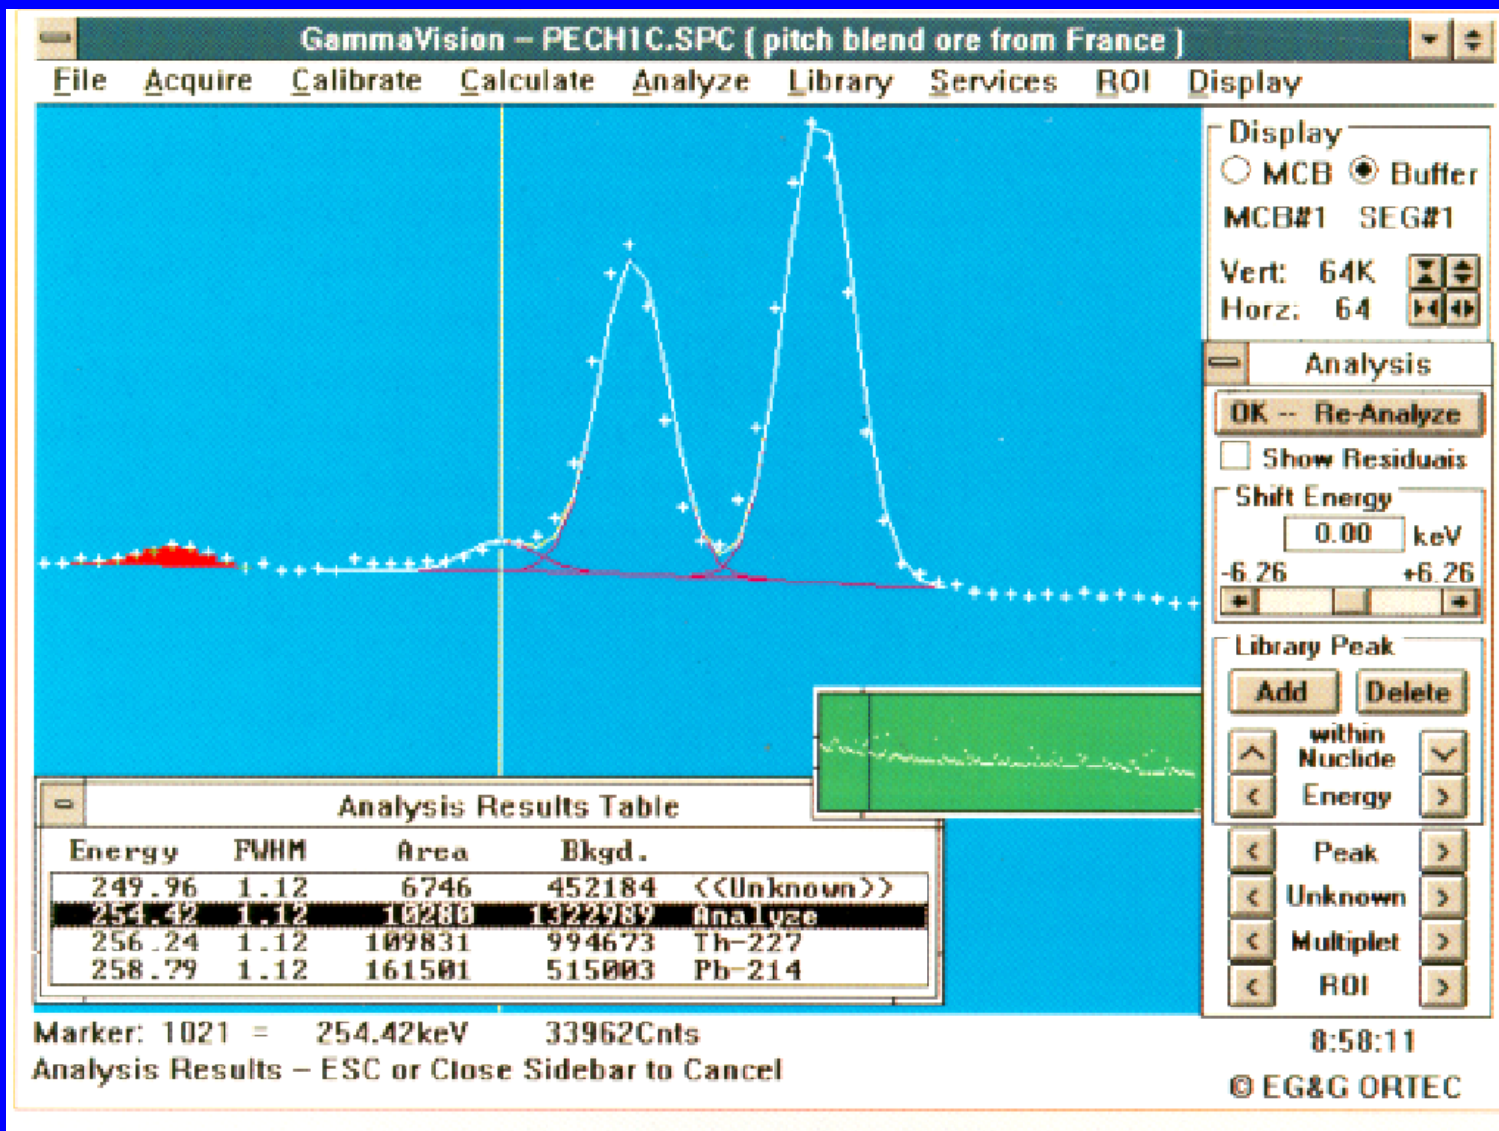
GammaVision – PECH1C.SPC [ pitch blend ore from France ]

File Acquire Calibrate Calculate Analyze Library Services ROI Display

Display
MCB Buffer
MCB#1 SEG#1
Vert: 64K
Horz: 64

Analysis
OK -- Re-Analyze
Show Residuals
Shift Energy
0.00 keV
-6.26 +6.26
Library Peak
Add Delete
within
Nuclide
Energy
Peak
Unknown
Multiplet
ROI

Analysis Results Table

| Energy | FWHM | Area | Bkgd. | |
|---|---|---|---|---|
| 249.96 | 1.12 | 6746 | 452184 | <<Unknown>> |
| 254.42 | 1.12 | 10280 | 1322989 | Analyze |
| 256.24 | 1.12 | 109831 | 994673 | Th-227 |
| 258.79 | 1.12 | 161501 | 515003 | Pb-214 |

Marker: 1021 = 254.42keV 33962Cnts
Analysis Results – ESC or Close Sidebar to Cancel
8:58:11
© EG&G ORTEC